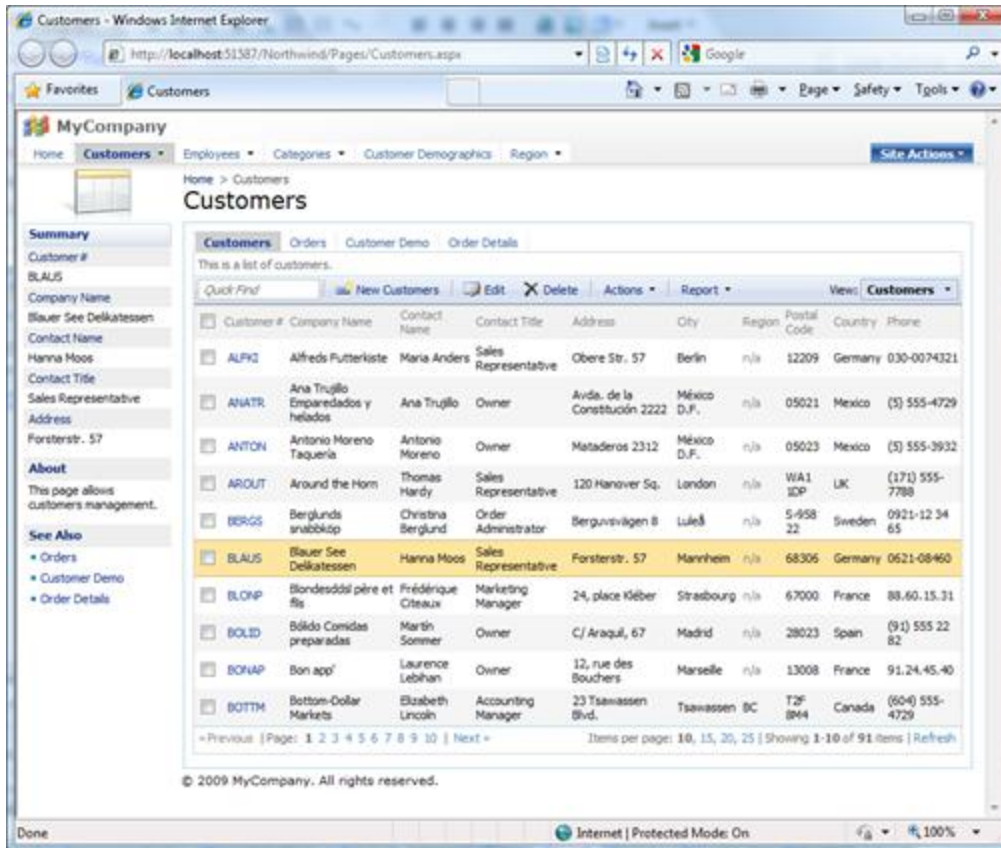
Customers - Windows Internet Explorer

http://localhost:51587/Northwind/Pages/Customers.aspx

Google

Favorites | Customers

Page ▾ Safety ▾ Tools ▾

MyCompany

Home | Customers ▾ | Employees ▾ | Categories ▾ | Customer Demographics | Region ▾ | Site Actions ▾

Home > Customers

Customers

Summary
Customer #
BLAUS
Company Name
Blauer See Delikatessen
Contact Name
Hanna Moos
Contact Title
Sales Representative
Address
Forsterstr. 57

About
This page allows customers management.

See Also
• Orders
• Customer Demo
• Order Details

Customers | Orders | Customer Demo | Order Details

This is a list of customers.

Quick Find | New Customers | Edit | Delete | Actions ▾ | Report ▾ | View: Customers ▾

| Customer # | Company Name | Contact Name | Contact Title | Address | City | Region | Postal Code | Country | Phone |
|---|---|---|---|---|---|---|---|---|---|
| ALFKI | Alfreds Futterkiste | Maria Anders | Sales Representative | Obere Str. 57 | Berlin | n/a | 12209 | Germany | 030-0074321 |
| ANATR | Ana Trujillo Emparedados y helados | Ana Trujillo | Owner | Avda. de la Constitución 2222 | México D.F. | n/a | 05021 | Mexico | (5) 555-4729 |
| ANTON | Antonio Moreno Taquería | Antonio Moreno | Owner | Mataderos 2312 | México D.F. | n/a | 05023 | Mexico | (5) 555-3932 |
| AROUT | Around the Horn | Thomas Hardy | Sales Representative | 120 Hanover Sq. | London | n/a | WA1 1DP | UK | (171) 555-7788 |
| BERGS | Berglunds snabbköp | Christina Berglund | Order Administrator | Berguvsvägen 8 | Luleå | n/a | S-958 22 | Sweden | 0921-12 34 65 |
| BLAUS | Blauer See Delikatessen | Hanna Moos | Sales Representative | Forsterstr. 57 | Mannheim | n/a | 68306 | Germany | 0621-08460 |
| BLONP | Blondesddsl père et fils | Frédérique Citeaux | Marketing Manager | 24, place Kléber | Strasbourg | n/a | 67000 | France | 88.60.15.31 |
| BOLID | Bólido Comidas preparadas | Martín Sommer | Owner | C/ Araquil, 67 | Madrid | n/a | 28023 | Spain | (91) 555 22 82 |
| BONAP | Bon app' | Laurence Lebihan | Owner | 12, rue des Bouchers | Marseille | n/a | 13008 | France | 91.24.45.40 |
| BOTTM | Bottom-Dollar Markets | Elizabeth Lincoln | Accounting Manager | 23 Tsawassen Blvd. | Tsawassen | BC | T2F 8M4 | Canada | (604) 555-4729 |

« Previous | Page: 1 2 3 4 5 6 7 8 9 10 | Next »    Items per page: 10, 15, 20, 25 | Showing 1-10 of 91 items | Refresh

© 2009 MyCompany. All rights reserved.

Done | Internet | Protected Mode: On | 100%